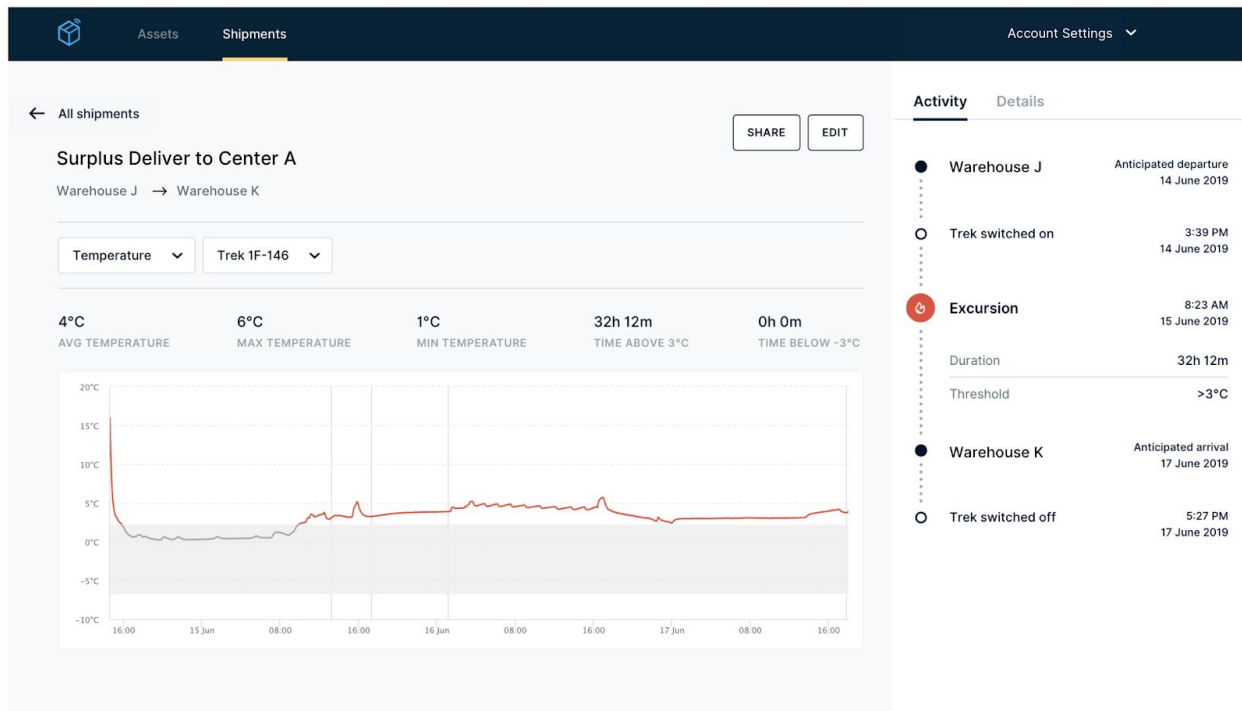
Assets Shipments Account Settings

← All shipments

SHARE EDIT

Surplus Deliver to Center A

Warehouse J → Warehouse K

Temperature Trek 1F-146

4°C
AVG TEMPERATURE

6°C
MAX TEMPERATURE

1°C
MIN TEMPERATURE

32h 12m
TIME ABOVE 3°C

0h 0m
TIME BELOW -3°C

20°C
15°C
10°C
5°C
0°C
-5°C
-10°C

16:00 15 Jun 08:00 16:00 16 Jun 08:00 16:00 17 Jun 08:00 16:00

Activity Details

Warehouse J
Anticipated departure
14 June 2019

Trek switched on
3:39 PM
14 June 2019

Excursion
8:23 AM
15 June 2019

Duration 32h 12m

Threshold >3°C

Warehouse K
Anticipated arrival
17 June 2019

Trek switched off
5:27 PM
17 June 2019